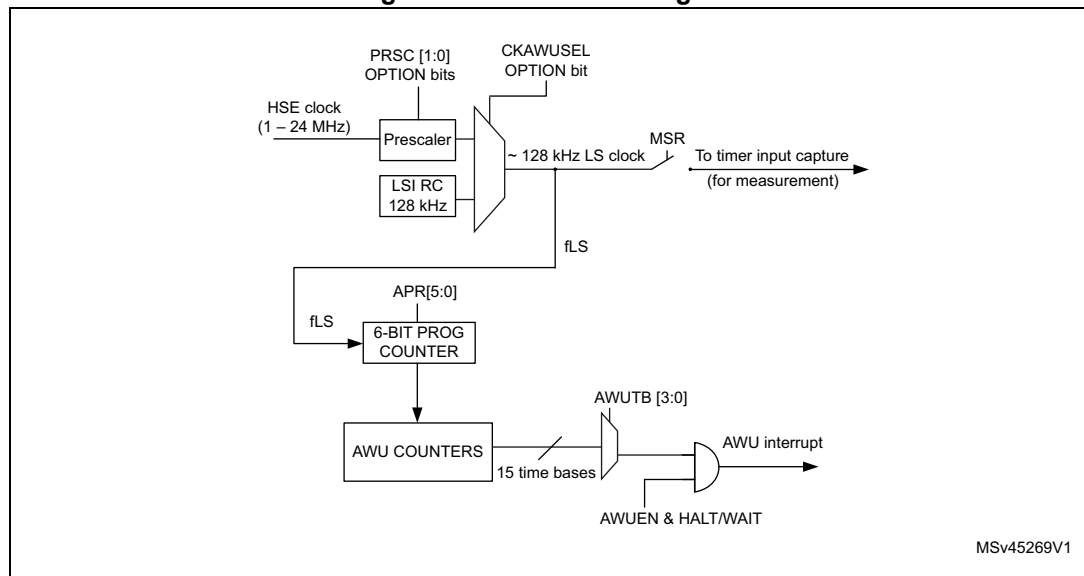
PRSC [1:0]
OPTION bits

CKAWUSEL
OPTION bit

HSE clock
(1 – 24 MHz)

Prescaler

LSI RC
128 kHz

~ 128 kHz LS clock

MSR

To timer input capture
(for measurement)

fLS

APR[5:0]

fLS

6-BIT PROG
COUNTER

AWUTB [3:0]

AWU COUNTERS

15 time bases

AWU interrupt

AWUEN & HALT/WAIT

MSv45269V1